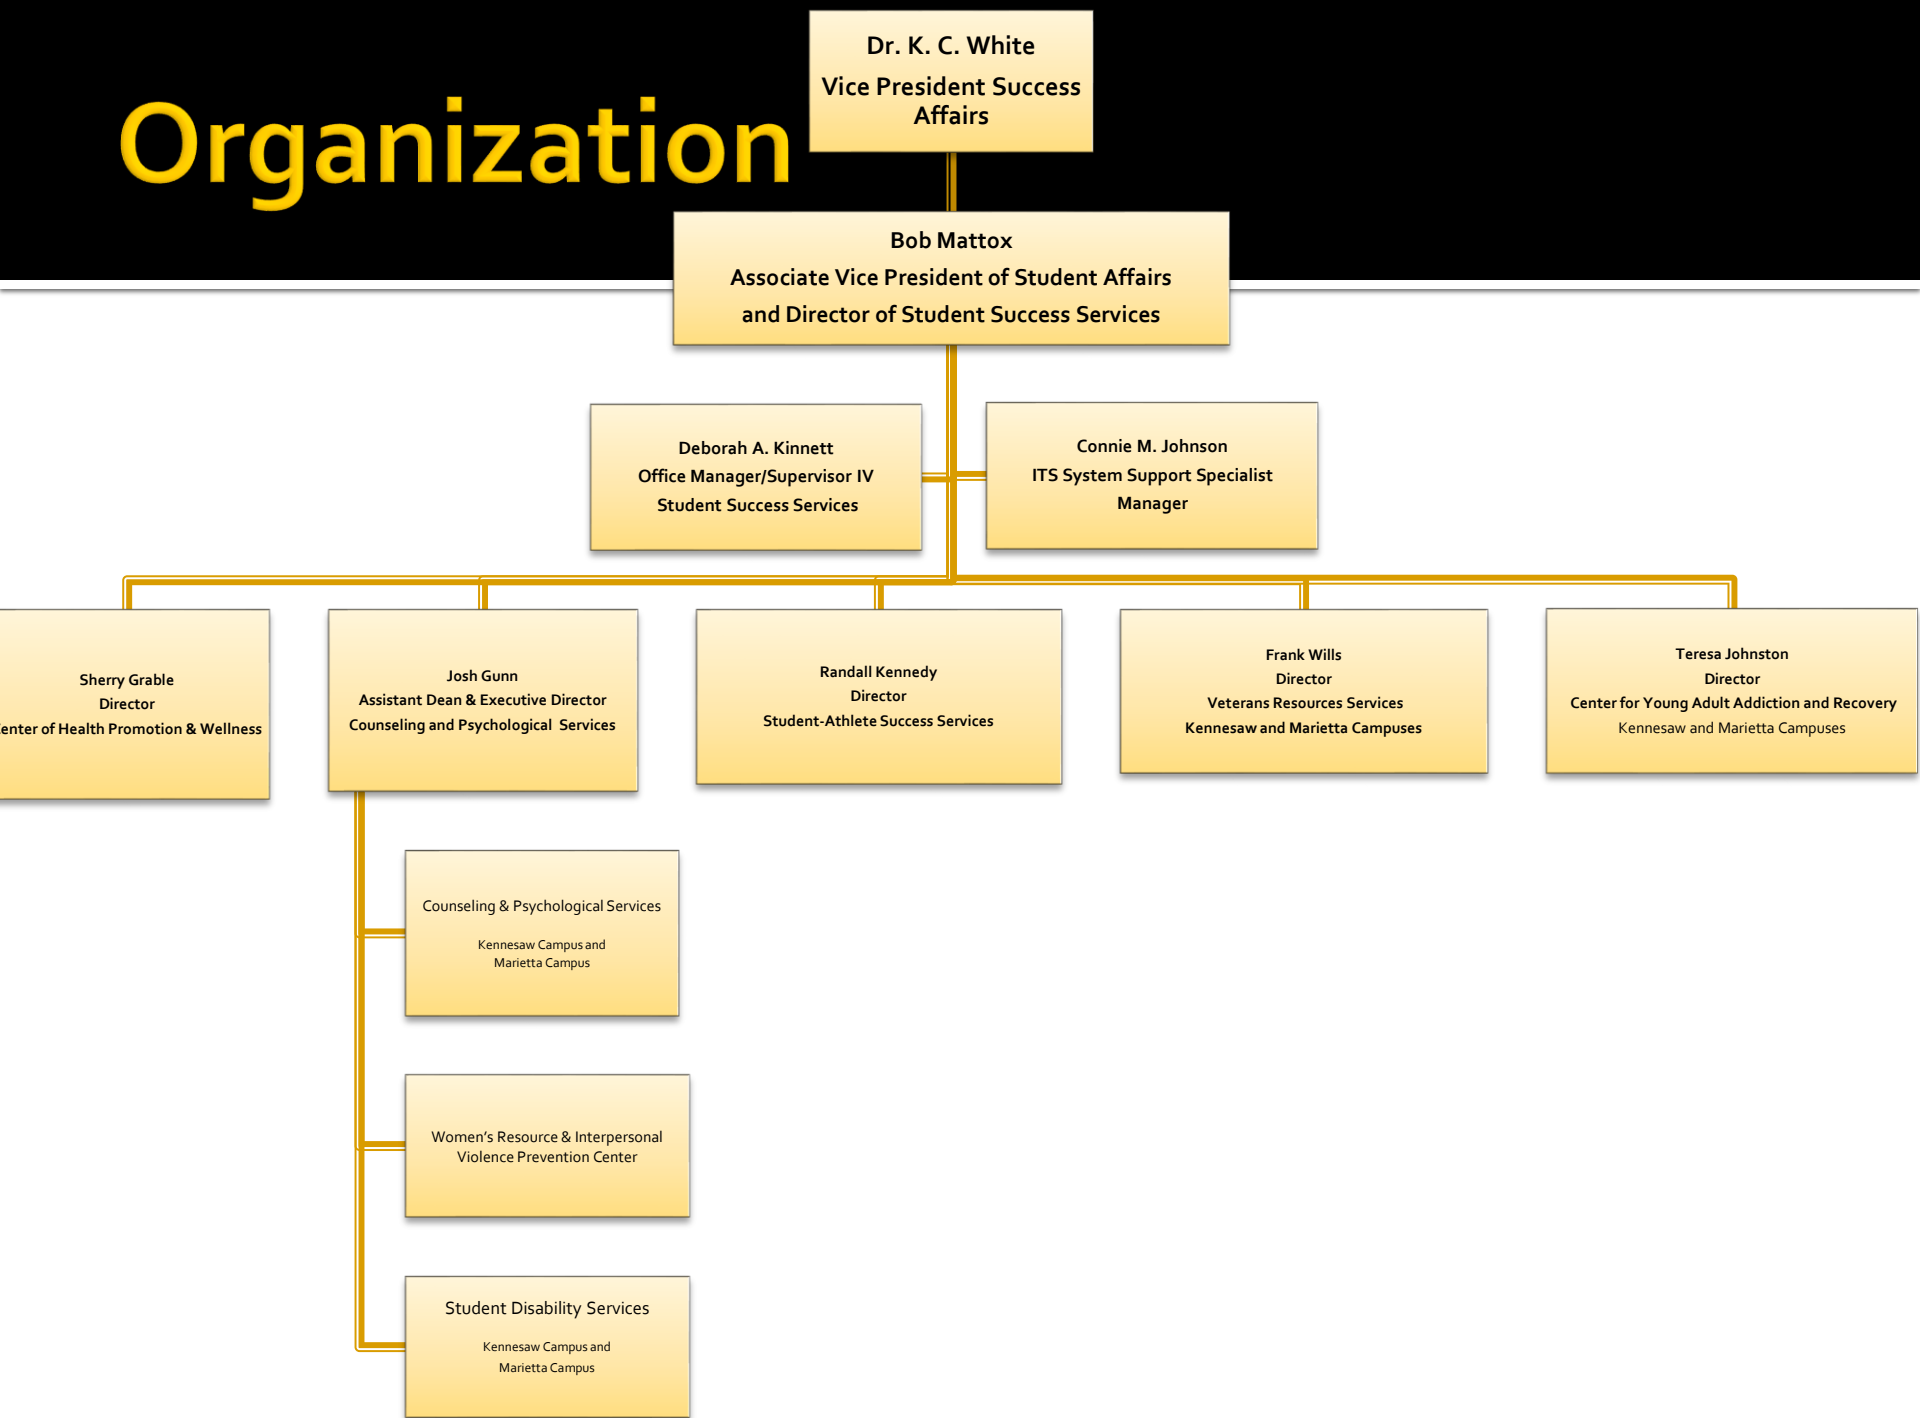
Organization

Dr. K. C. White
Vice President Success Affairs

Bob Mattox
Associate Vice President of Student Affairs
and Director of Student Success Services

Deborah A. Kinnett
Office Manager/Supervisor IV
Student Success Services

Connie M. Johnson
ITS System Support Specialist
Manager

Sherry Grable
Director
enter of Health Promotion & Wellness

Josh Gunn
Assistant Dean & Executive Director
Counseling and Psychological Services

Randall Kennedy
Director
Student-Athlete Success Services

Frank Wills
Director
Veterans Resources Services
Kennesaw and Marietta Campuses

Teresa Johnston
Director
Center for Young Adult Addiction and Recovery
Kennesaw and Marietta Campuses

Counseling & Psychological Services
Kennesaw Campus and
Marietta Campus

Women's Resource & Interpersonal Violence Prevention Center

Student Disability Services
Kennesaw Campus and
Marietta Campus